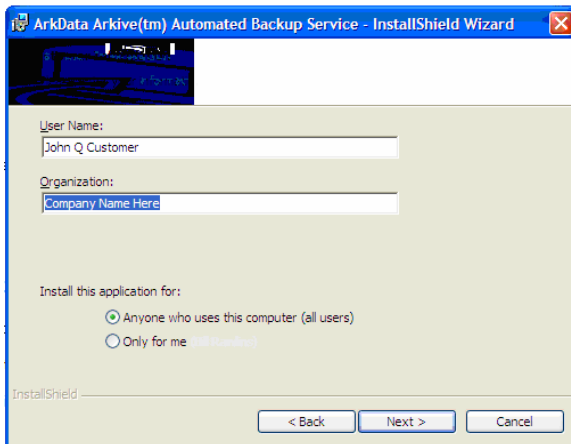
ArkData Arkive(tm) Automated Backup Service - InstallShield Wizard

User Name:
John Q Customer

Organization:
Company Name Here

Install this application for:

Anyone who uses this computer (all users)
Only for me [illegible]

InstallShield

< Back
Next >
Cancel